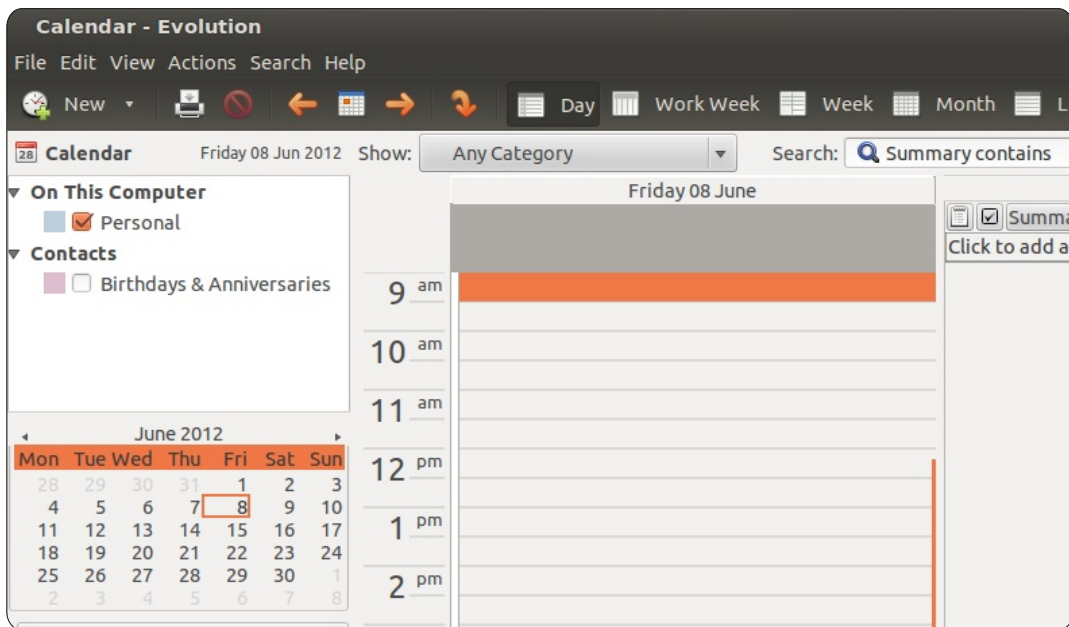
Calendar - Evolution

File Edit View Actions Search Help

New Day Work Week Week Month L

28 Calendar Friday 08 Jun 2012 Show: Any Category Search: Summary contains

▼ On This Computer
Personal
▼ Contacts
Birthdays & Anniversaries

June 2012

| Mon | Tue | Wed | Thu | Fri | Sat | Sun |
|---|---|---|---|---|---|---|
| 28 | 29 | 30 | 31 | 1 | 2 | 3 |
| 4 | 5 | 6 | 7 | 8 | 9 | 10 |
| 11 | 12 | 13 | 14 | 15 | 16 | 17 |
| 18 | 19 | 20 | 21 | 22 | 23 | 24 |
| 25 | 26 | 27 | 28 | 29 | 30 | 1 |
| 2 | 3 | 4 | 5 | 6 | 7 | 8 |

Friday 08 June

9 am
10 am
11 am
12 pm
1 pm
2 pm

Summa
Click to add a